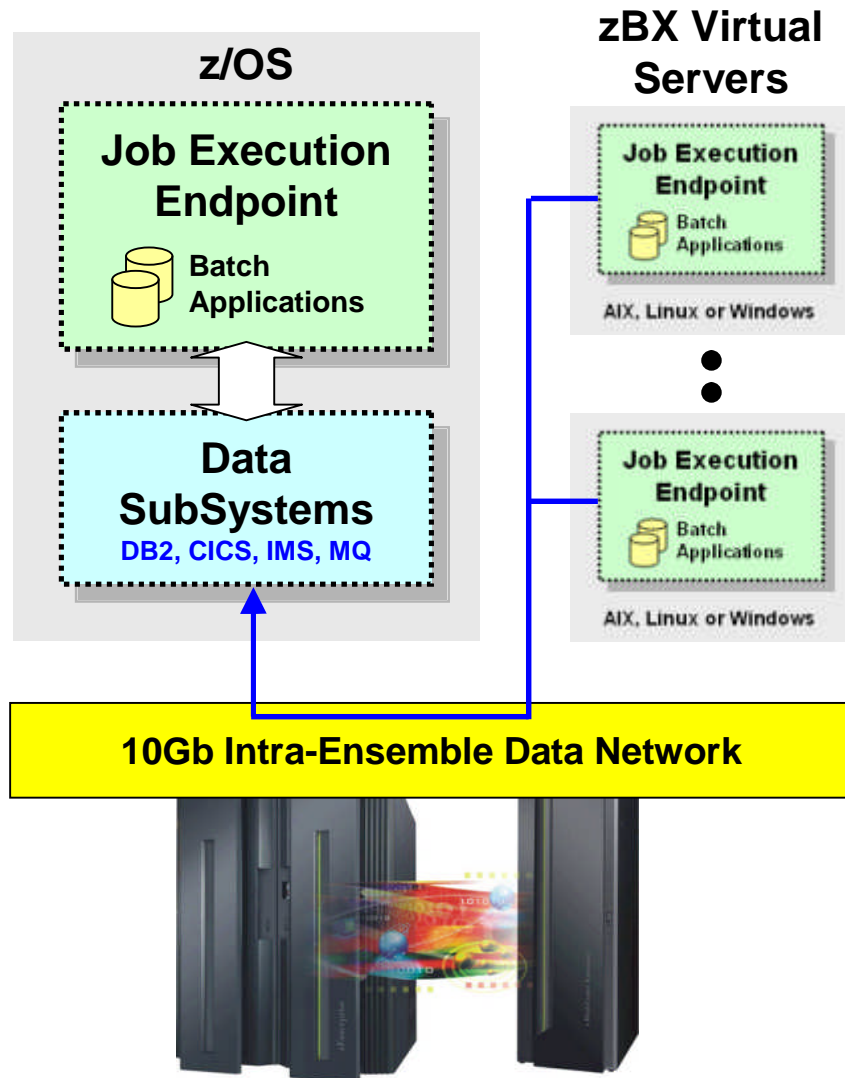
z/OS

Job Execution Endpoint

Batch Applications

Data SubSystems

DB2, CICS, IMS, MQ

zBX Virtual Servers

Job Execution Endpoint

Batch Applications

AIX, Linux or Windows

Job Execution Endpoint

Batch Applications

AIX, Linux or Windows

10Gb Intra-Ensemble Data Network